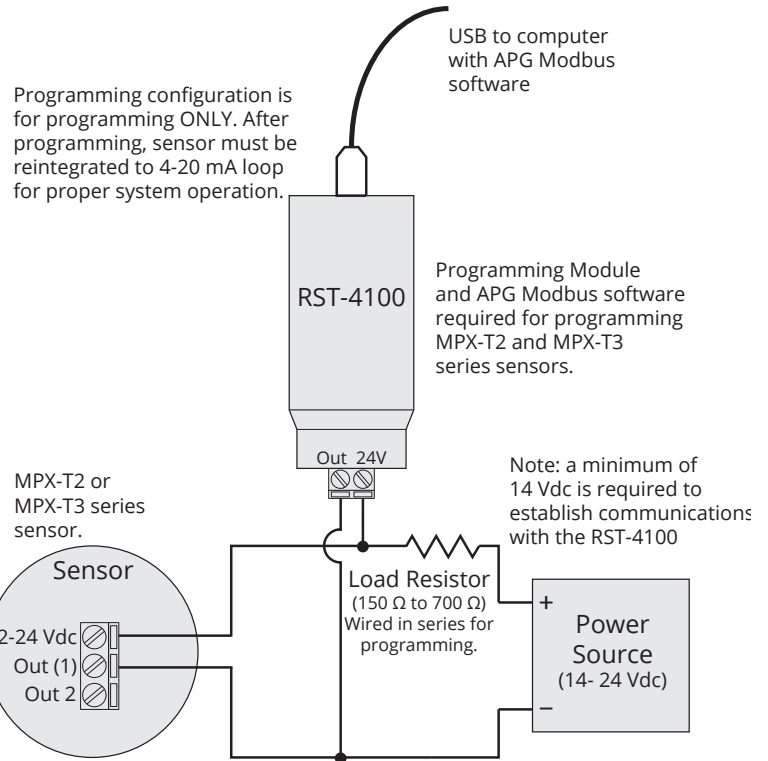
USB to computer with APG Modbus software

Programming configuration is for programming ONLY. After programming, sensor must be reintegrated to 4-20 mA loop for proper system operation.

RST-4100

Programming Module and APG Modbus software required for programming MPX-T2 and MPX-T3 series sensors.

Out 24V

MPX-T2 or MPX-T3 series sensor.

Note: a minimum of 14 Vdc is required to establish communications with the RST-4100

Sensor

2-24 Vdc

Out (1)

Out 2

Load Resistor (150 Ω to 700 Ω) Wired in series for programming.

+

Power Source (14- 24 Vdc)

–